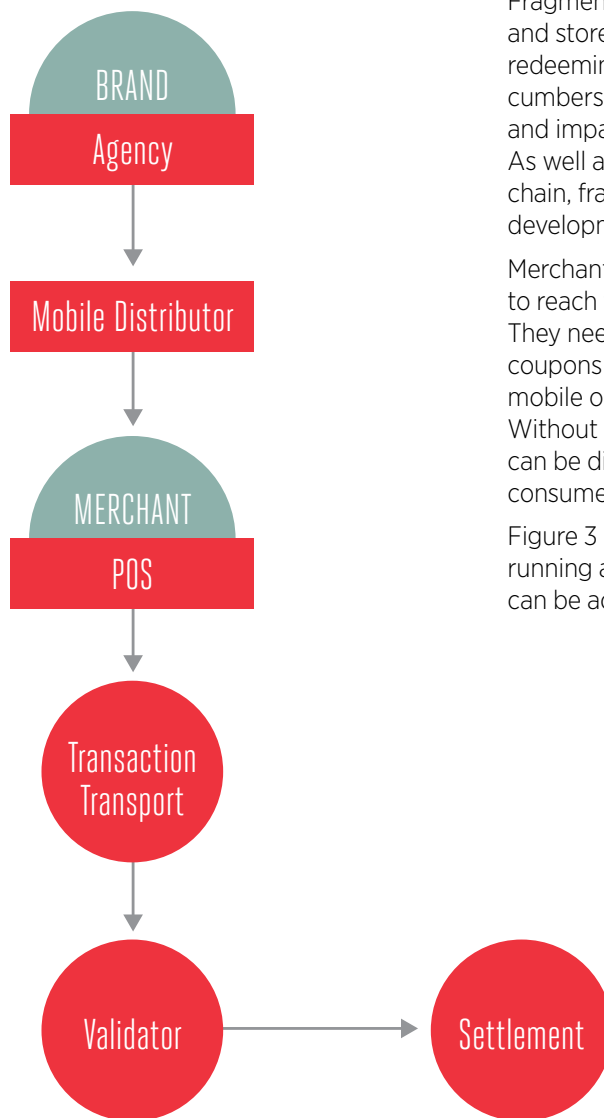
BRAND
Agency
Mobile Distributor
MERCHANT
POS
Transaction Transport
Validator
Settlement

Fragmen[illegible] and store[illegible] redeemin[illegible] cumbers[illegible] and impa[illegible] As well a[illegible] chain, fra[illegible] developm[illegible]

Merchant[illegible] to reach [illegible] They nee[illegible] coupons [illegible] mobile o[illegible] Without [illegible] can be di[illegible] consume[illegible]

Figure 3 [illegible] running a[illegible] can be ac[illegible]